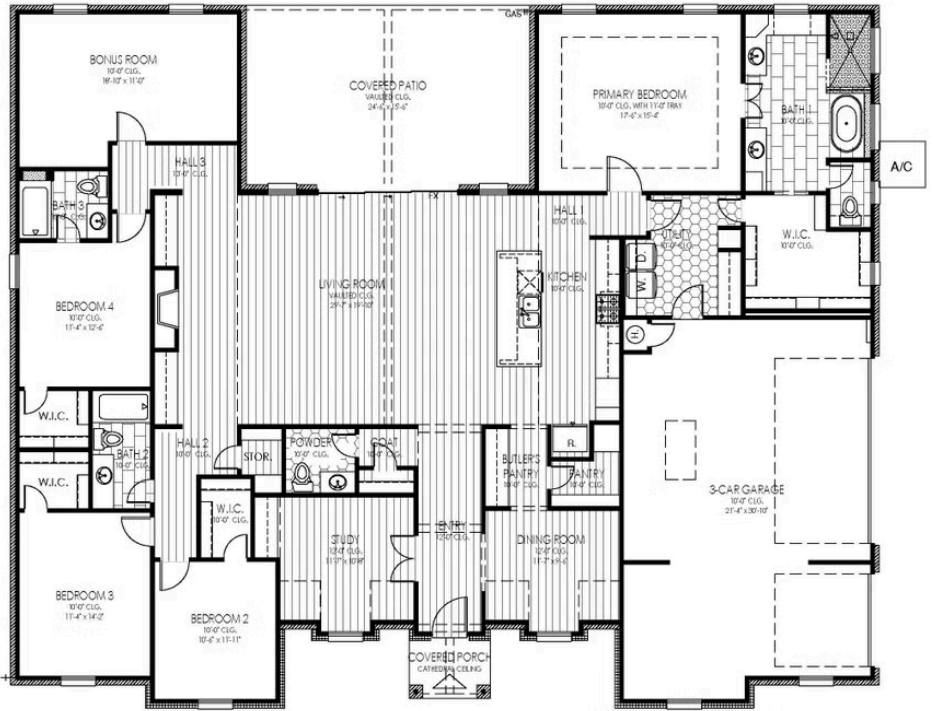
BONUS ROOM
10'-0" CLG.
16'-10" x 11'-0"

COVERED PATIO
VAULTED CLG.
24'-6" x 15'-6"

GAS

PRIMARY BEDROOM
10'-0" CLG. WITH 11'-0" TRAY
17'-6" x 15'-4"

BATH 1
10'-0" CLG.

A/C

HALL 3
10'-0" CLG.

BATH 3
10'-0" CLG.

FX

HALL 1
10'-0" CLG.

UTILITY
10'-0" CLG.

W.I.C.
10'-0" CLG.

W

D

BEDROOM 4
10'-0" CLG.
11'-4" x 12'-6"

LIVING ROOM
VAULTED CLG.
29'-7" x 19'-10"

KITCHEN
10'-0" CLG.

H

W.I.C.

BATH 2
10'-0" CLG.

W.I.C.

HALL 2
10'-0" CLG.

STOR.

POWDER
10'-0" CLG.

COAT
10'-0" CLG.

BUTLER'S PANTRY
10'-0" CLG.

R.

PANTRY
10'-0" CLG.

3-CAR GARAGE
10'-4" CLG.
21'-4" x 30'-10"

W.I.C.
10'-0" CLG.

STUDY
12'-0" CLG.
11'-3" x 10'-8"

ENTRY
12'-0" CLG.

DINING ROOM
12'-0" CLG.
11'-2" x 9'-6"

BEDROOM 3
10'-0" CLG.
11'-4" x 14'-2"

BEDROOM 2
10'-0" CLG.
10'-6" x 17'-11"

COVERED PORCH
CATHEDRAL CEILING